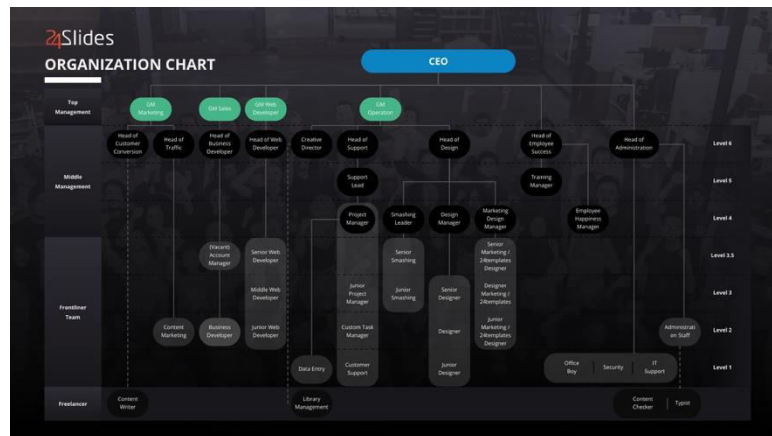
24Slides

ORGANIZATION CHART

CEO

Top Management

GM Marketing
GM Sales
GM Web Developer
GM Operation

Middle Management

Head of Customer Conversion
Head of Traffic
Head of Business Developer
Head of Web Developer
Creative Director
Head of Support
Head of Design
Head of Employee Success
Head of Administration
Level 6

Support Lead
Training Manager
Level 5

Project Manager
Smashing Leader
Design Manager
Marketing Design Manager
Employee Happiness Manager
Level 4

(Vacant) Account Manager
Senior Web Developer
Senior Smashing
Senior Marketing / 24templates Designer
Level 3.5

Frontliner Team

Middle Web Developer
Junior Project Manager
Junior Smashing
Senior Designer
Designer Marketing / 24templates
Level 3

Content Marketing
Business Developer
Junior Web Developer
Custom Task Manager
Designer
Junior Marketing / 24templates Designer
Administration Staff
Level 2

Data Entry
Customer Support
Junior Designer
Office Boy
Security
IT Support
Level 1

Freelancer

Content Writer
Library Management
Content Checker
Typist